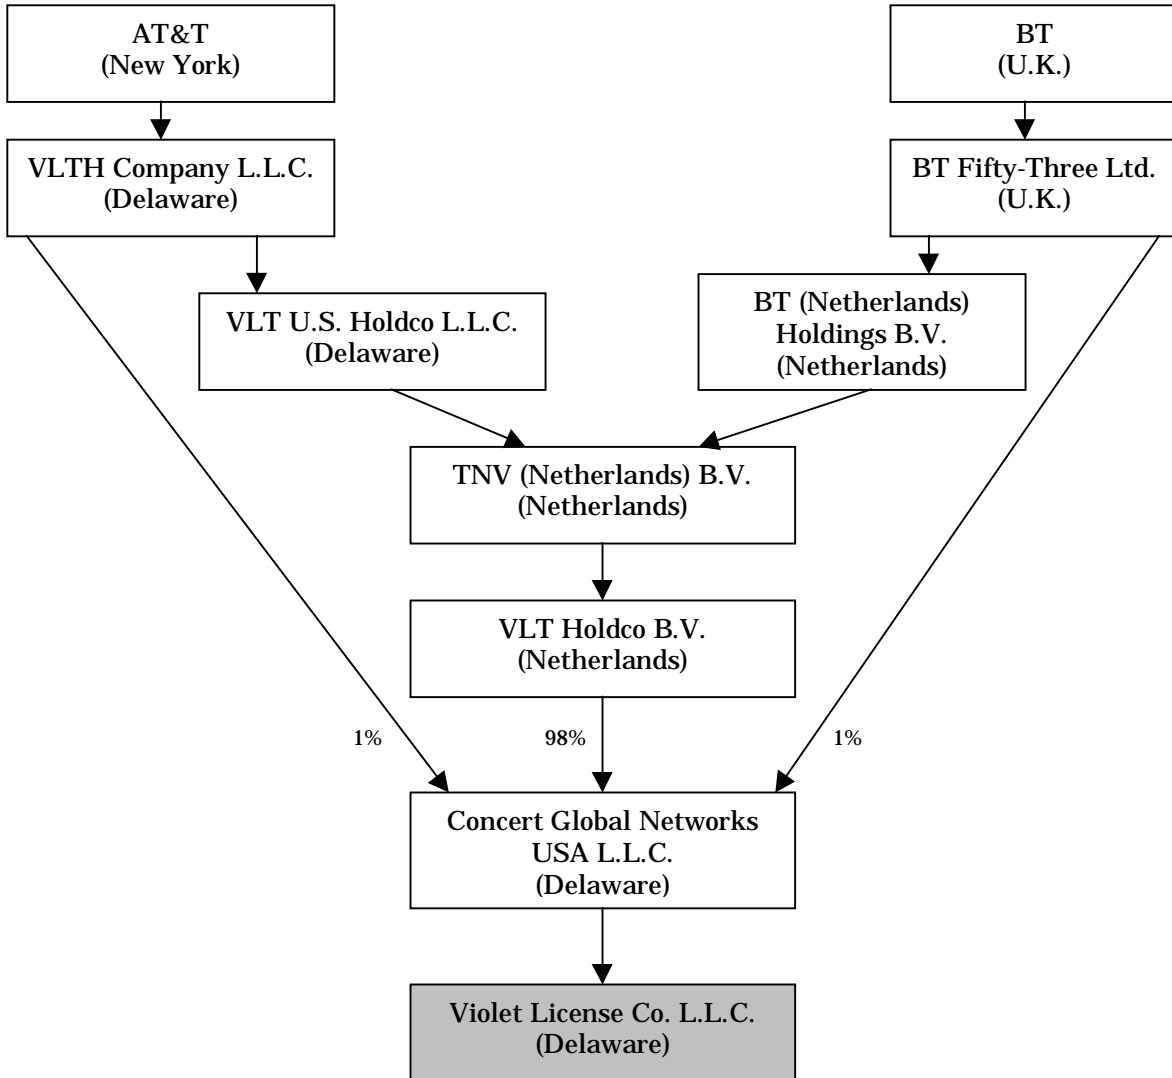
AT&T
(New York)

BT
(U.K.)

VLTH Company L.L.C.
(Delaware)

BT Fifty-Three Ltd.
(U.K.)

VLT U.S. Holdco L.L.C.
(Delaware)

BT (Netherlands)
Holdings B.V.
(Netherlands)

TNV (Netherlands) B.V.
(Netherlands)

VLT Holdco B.V.
(Netherlands)

1%

98%

1%

Concert Global Networks
USA L.L.C.
(Delaware)

Violet License Co. L.L.C.
(Delaware)